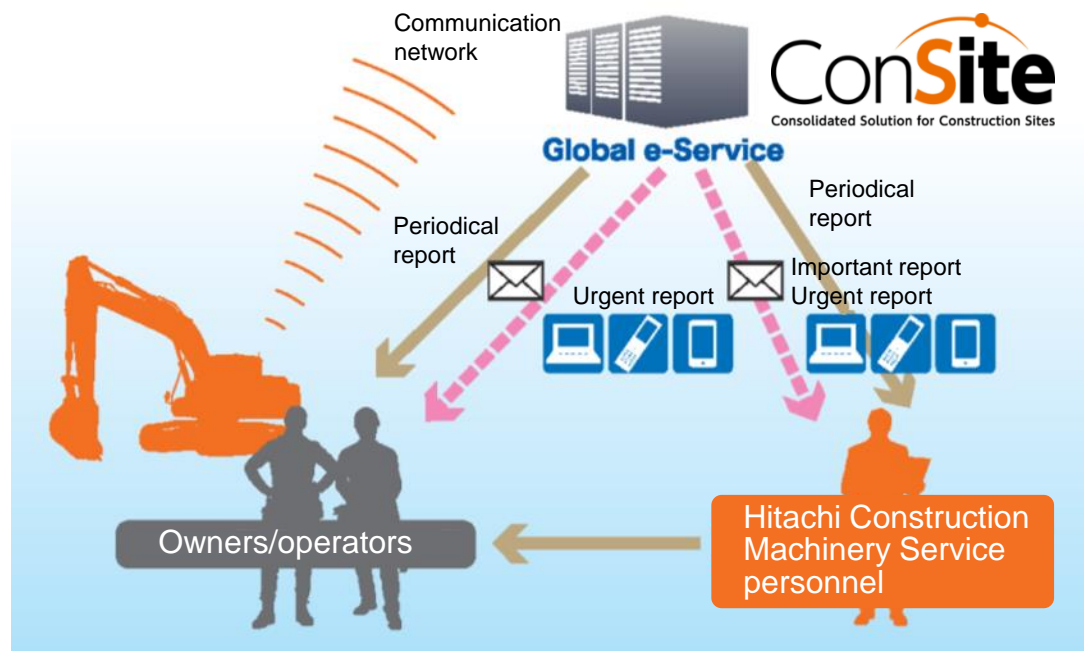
Communication network

ConSite
Consolidated Solution for Construction Sites

Global e-Service

Periodical report

Periodical report

Urgent report

Important report
Urgent report

Owners/operators

Hitachi Construction Machinery Service personnel